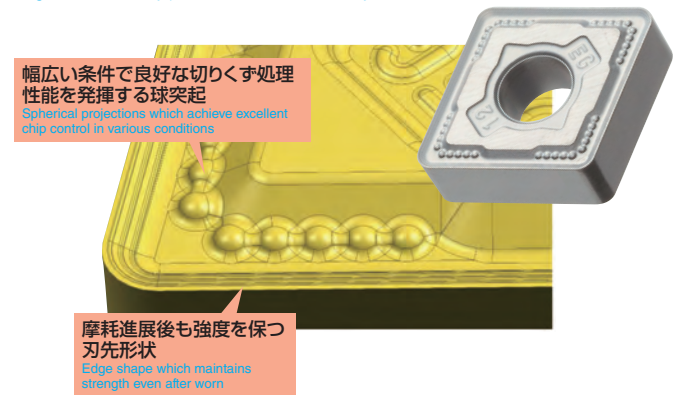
幅広い条件で良好な切りくず処理性能を発揮する球突起
Spherical projections which achieve excellent chip control in various conditions

摩耗進展後も強度を保つ刃先形状
Edge shape which maintains strength even after worn